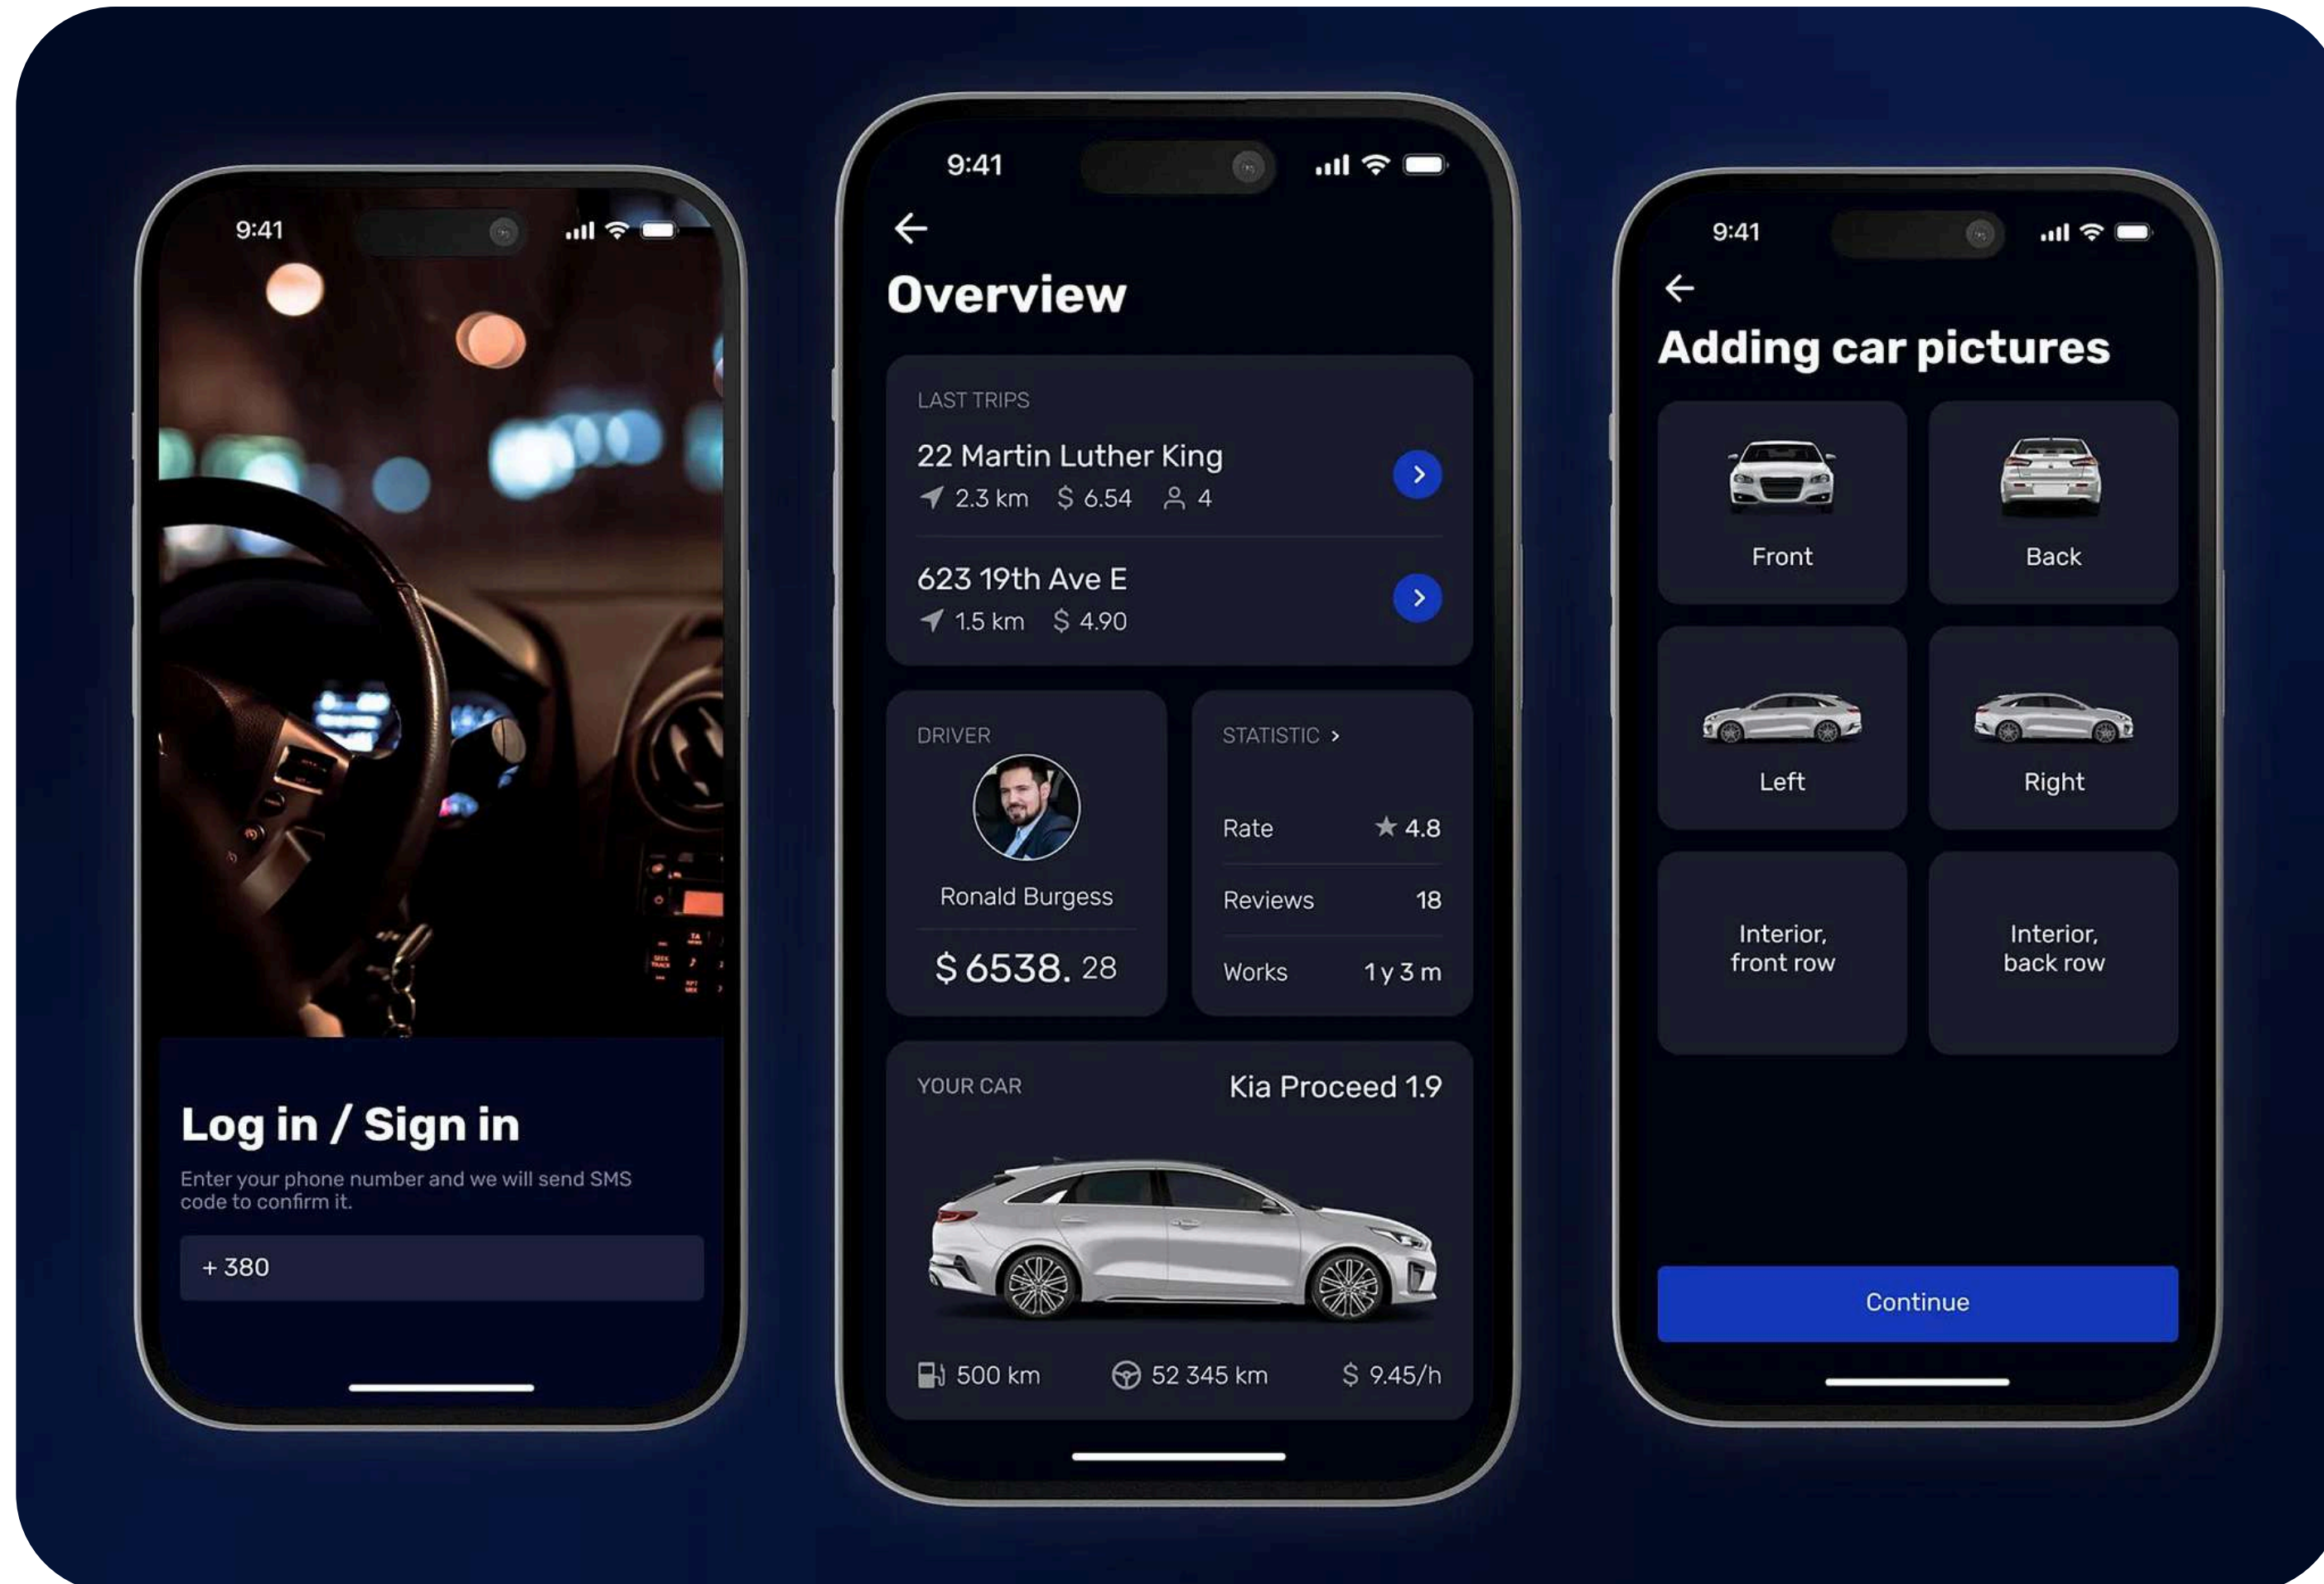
9:41

Log in / Sign in

Enter your phone number and we will send SMS code to confirm it.

+ 380

9:41

Overview

LAST TRIPS

22 Martin Luther King
2.3 km $ 6.54 4

623 19th Ave E
1.5 km $ 4.90

DRIVER

Ronald Burgess

$ 6538. 28

STATISTIC

Rate 4.8

Reviews 18

Works 1 y 3 m

YOUR CAR Kia Proceed 1.9

500 km 52 345 km $ 9.45/h

9:41

Adding car pictures

Front

Back

Left

Right

Interior, front row

Interior, back row

Continue